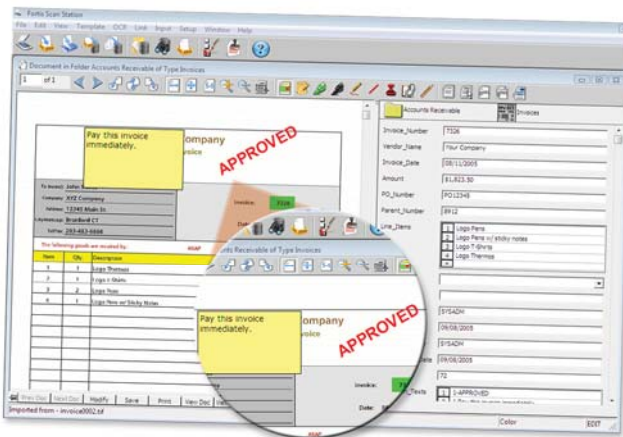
Fortis Scan Station
File Edit View Template OCR Link Input Setup Window Help

Document in Folder Accounts Receivable of Type Invoices
1 of 1

Pay this invoice immediately.
Company
voice
APPROVED

To (name): John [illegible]
Company: XYZ Company
Address: 12345 Main St.
City/State/Zip: Brantford CT
Tel/Fax: 203-482-6666

Invoice: 7506
Date:

The following goods are received by: ASAP

| Item | Qty | Description |
|---|---|---|
| 1 | 1 | Logo Thermos |
| 2 | 1 | Logo T-Shirts |
| 3 | 1 | Logo Pens |
| 4 | 1 | Logo Pens w/ Sticky Notes |

Prev Doc Next Doc Modify Save Print View Doc
Imported from - invoice0002.tif

Accounts Receivable
Invoices

Invoice_Number 7506
Vendor_Name Your Company
Invoice_Date 08/11/2005
Amount $1,823.50
PO_Number PO12345
Parent_Number 8912
Line_Items
1 Logo Pens
2 Logo Pens w/ sticky notes
3 Logo T-Shirts
4 Logo Thermos

SYSADM
09/08/2005
SYSADM
ate 09/08/2005
70
_Texts
1 1-APPROVED
2 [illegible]

nts Receivable of Type Invoices
Pay this invoice immediately.
ompany
voice
APPROVED
Invoice:
Date:

Color
EDIT